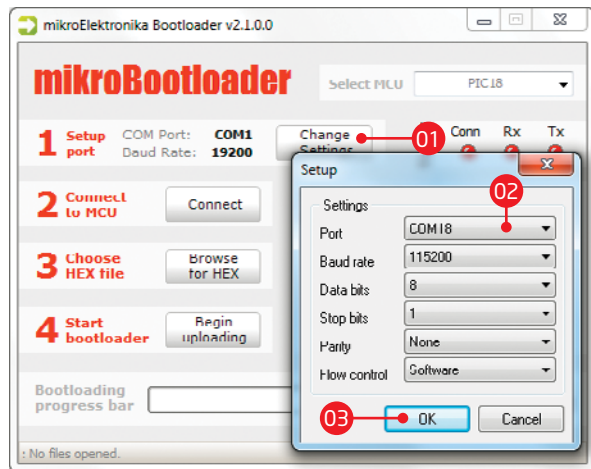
mikroElektronika Bootloader v2.1.0.0

mikroBootloader

Select MCU PIC18

1 Setup port COM Port: COM1 Baud Rate: 19200

Change Settings

01

Conn Rx Tx

2 Connect to MCU

Connect

3 Choose HEX file

Browse for HEX

4 Start bootloader

Begin uploading

Bootloading progress bar

: No files opened.

Setup

Settings

02

| | |
|---|---|
| Port | COM18 |
| Baud rate | 115200 |
| Data bits | 8 |
| Stop bits | 1 |
| Parity | None |
| Flow control | Software |

03

OK

Cancel